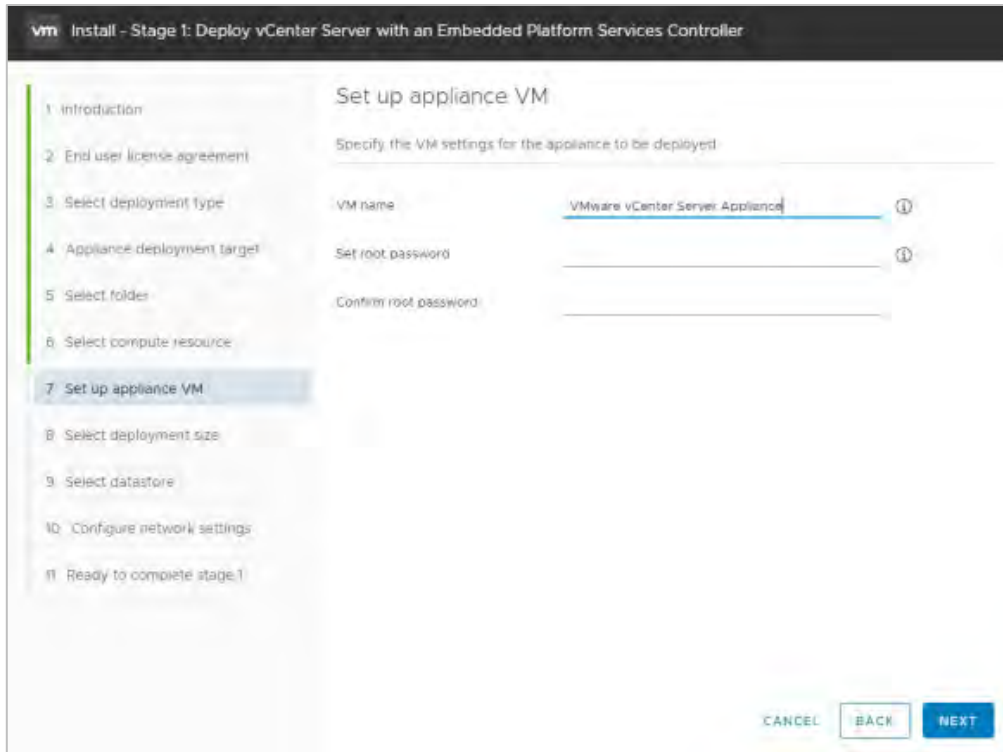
vm Install - Stage 1: Deploy vCenter Server with an Embedded Platform Services Controller

1 Introduction
2 End user license agreement
3 Select deployment type
4 Appliance deployment target
5 Select folder
6 Select compute resource
7 Set up appliance VM
8 Select deployment size
9 Select datastore
10 Configure network settings
11 Ready to complete stage 1

Set up appliance VM

Specify the VM settings for the appliance to be deployed

VM name
VMware vCenter Server Appliance

Set root password

Confirm root password

CANCEL
BACK
NEXT